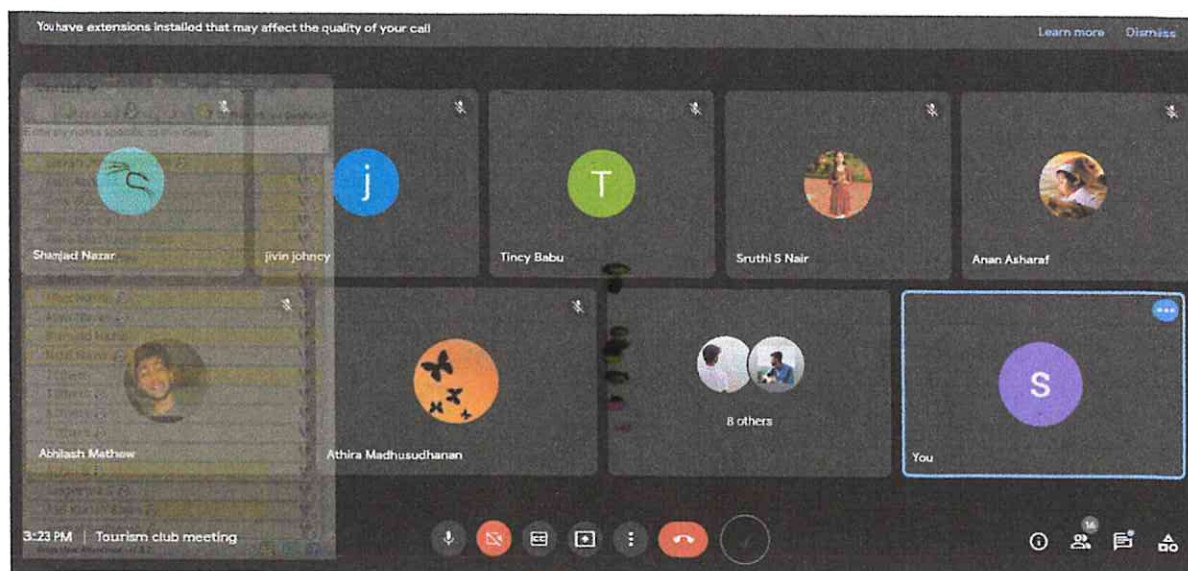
You have extensions installed that may affect the quality of your call

Learn more Dismiss

j

T

S

Shahjad Nazar

jivin johncy

Tincy Babu

Sruthi S Nair

Anan Asharaf

Abhilash Mathew

Athira Madhusudhanan

8 others

You

3:23 PM | Tourism club meeting

16